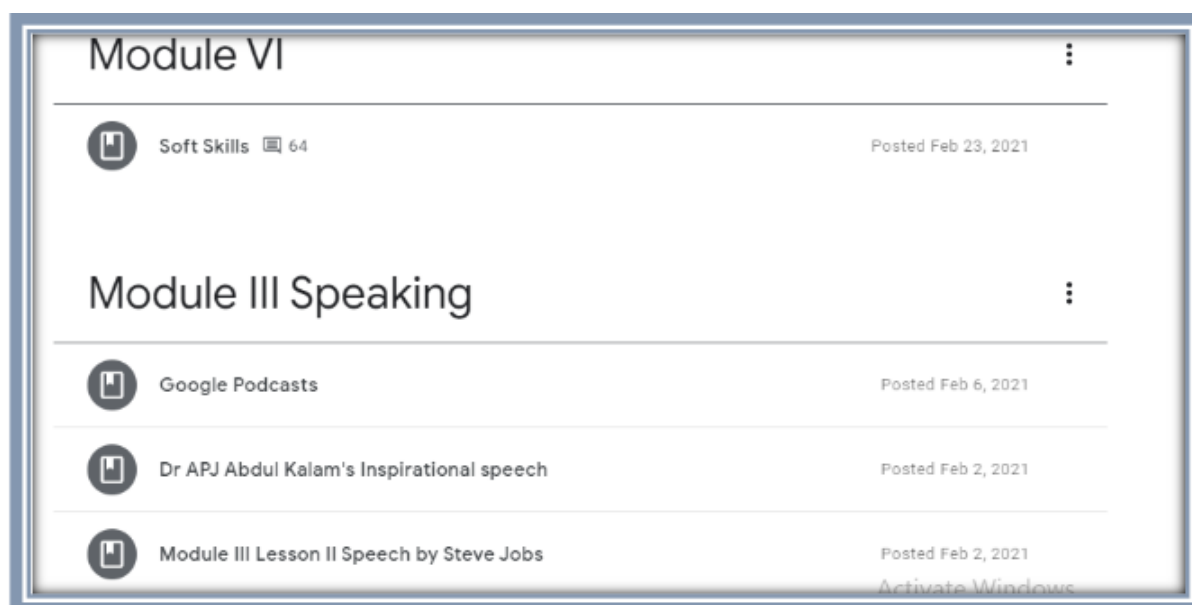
Module VI

Soft Skills 64

Posted Feb 23, 2021

Module III Speaking

Google Podcasts

Posted Feb 6, 2021

Dr APJ Abdul Kalam's Inspirational speech

Posted Feb 2, 2021

Module III Lesson II Speech by Steve Jobs

Posted Feb 2, 2021

Activate Windows